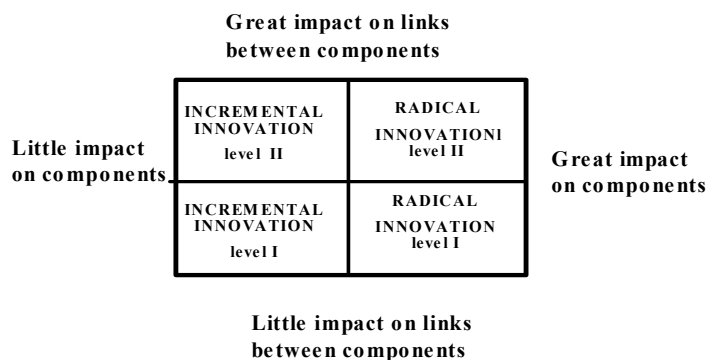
Great impact on links between components

Little impact on components

| INCREMENTAL INNOVATION level II | RADICAL INNOVATIONI level II |
|---|---|
| INCREMENTAL INNOVATION level I | RADICAL INNOVATION level I |

Great impact on components

Little impact on links between components